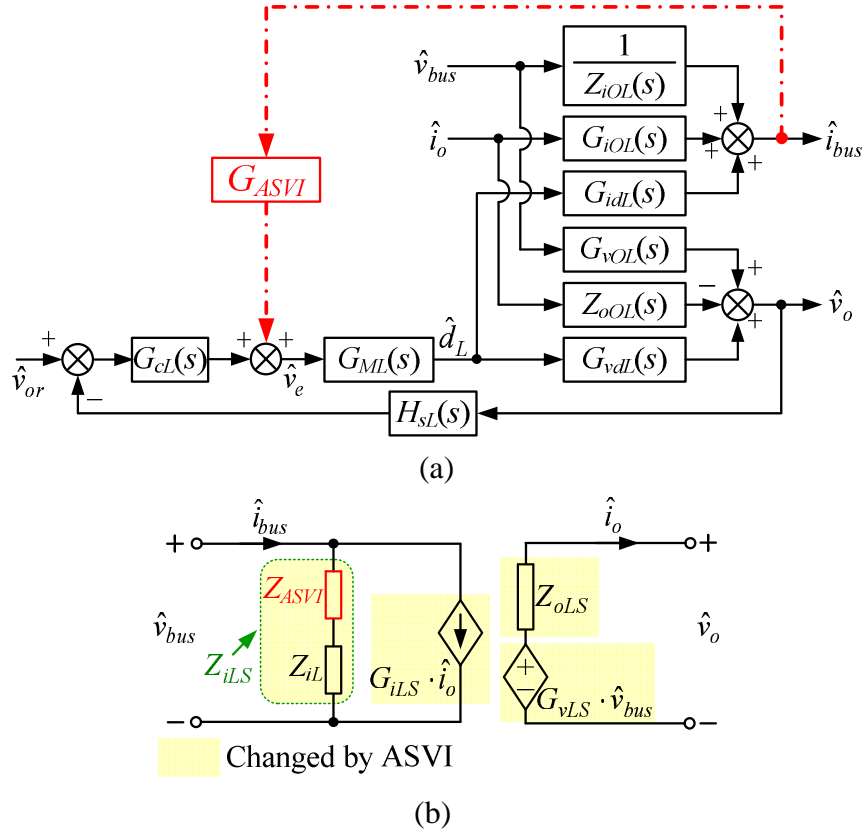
$\hat{v}_{bus}$

$\frac{1}{Z_{iOL}(s)}$

$\hat{i}_o$

$G_{iOL}(s)$

+

+

+

$\hat{i}_{bus}$

$G_{ASVI}$

$G_{idL}(s)$

$G_{vOL}(s)$

+

$-$

$Z_{oOL}(s)$

+

$\hat{v}_o$

+

+

+

$\hat{d}_L$

$\hat{v}_{or}$

$G_{cL}(s)$

$\hat{v}_e$

$G_{ML}(s)$

$G_{vdL}(s)$

$-$

$H_{sL}(s)$

(a)

$\hat{i}_{bus}$

$\hat{i}_o$

+

+

$Z_{ASVI}$

$Z_{oLS}$

$\hat{v}_{bus}$

$\hat{v}_o$

$Z_{iLS}$

$Z_{iL}$

$G_{iLS} \cdot \hat{i}_o$

+

$-$

$G_{vLS} \cdot \hat{v}_{bus}$

$-$

$-$

Changed by ASVI

(b)